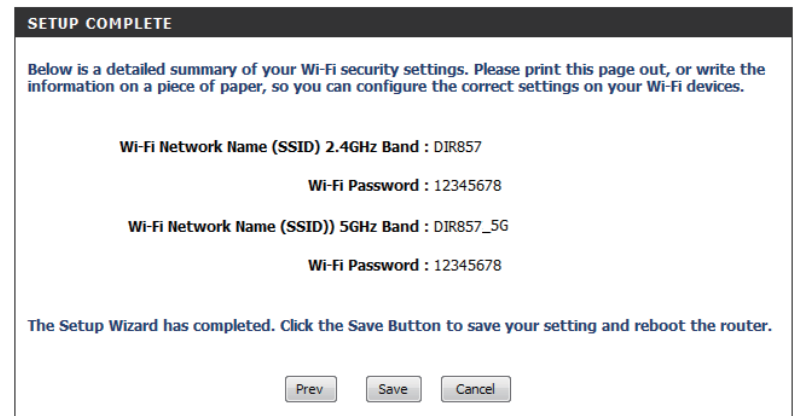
SETUP COMPLETE

Below is a detailed summary of your Wi-Fi security settings. Please print this page out, or write the information on a piece of paper, so you can configure the correct settings on your Wi-Fi devices.

Wi-Fi Network Name (SSID) 2.4GHz Band : DIR857

Wi-Fi Password : 12345678

Wi-Fi Network Name (SSID)) 5GHz Band : DIR857_5G

Wi-Fi Password : 12345678

The Setup Wizard has completed. Click the Save Button to save your setting and reboot the router.

Prev Save Cancel